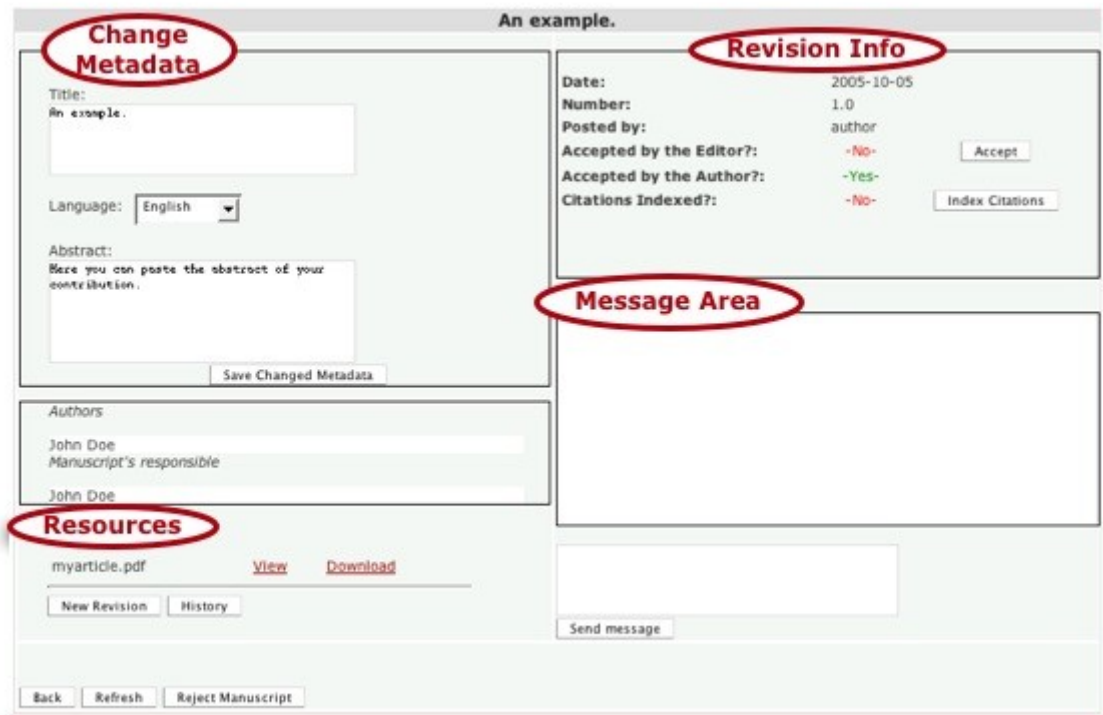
An example.

Change Metadata

Title:
An example.

Language: English

Abstract:
Here you can paste the abstract of your contribution.

Save Changed Metadata

Authors
John Doe
Manuscript's responsible
John Doe

Resources

myarticle.pdf View Download

New Revision History

Revision Info

| | | |
|---|---|---|
| Date: | 2005-10-05 | |
| Number: | 1.0 | |
| Posted by: | author | |
| Accepted by the Editor?: | -No- | Accept |
| Accepted by the Author?: | -Yes- | |
| Citations Indexed?: | -No- | Index Citations |

Message Area

Send message

Back Refresh Reject Manuscript